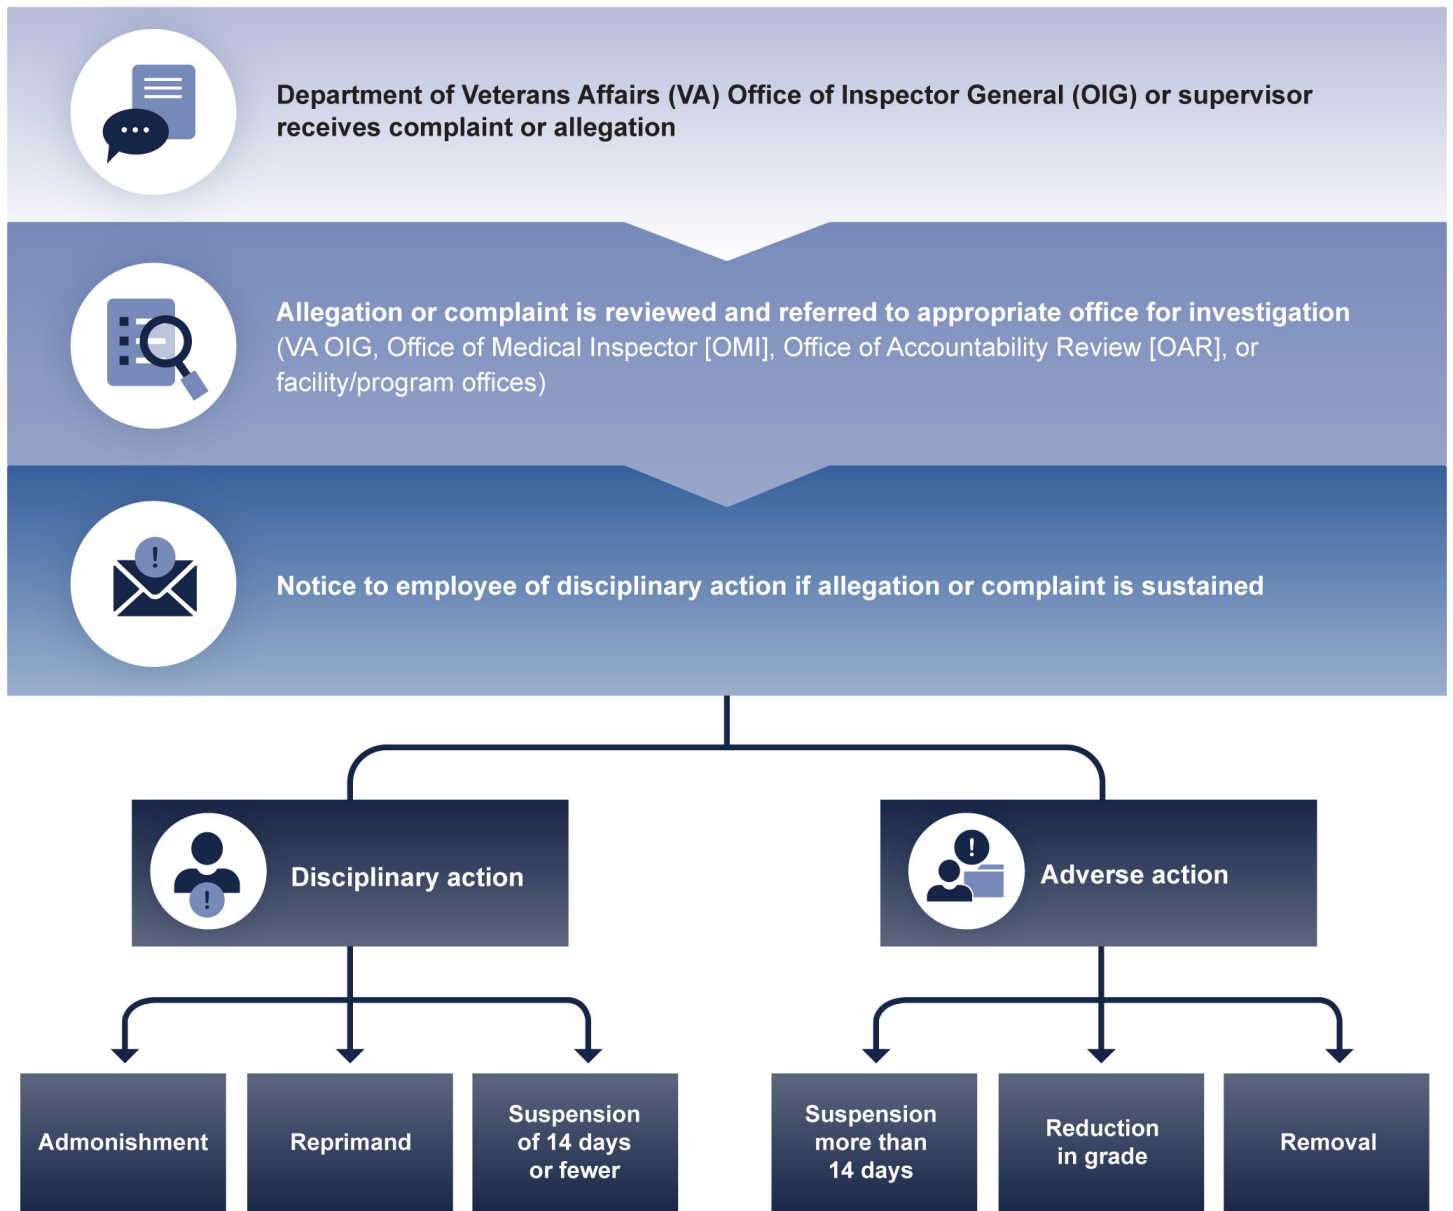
Department of Veterans Affairs (VA) Office of Inspector General (OIG) or supervisor receives complaint or allegation

Allegation or complaint is reviewed and referred to appropriate office for investigation (VA OIG, Office of Medical Inspector [OMI], Office of Accountability Review [OAR], or facility/program offices)

Notice to employee of disciplinary action if allegation or complaint is sustained

Disciplinary action

Adverse action

Admonishment

Reprimand

Suspension of 14 days or fewer

Suspension more than 14 days

Reduction in grade

Removal